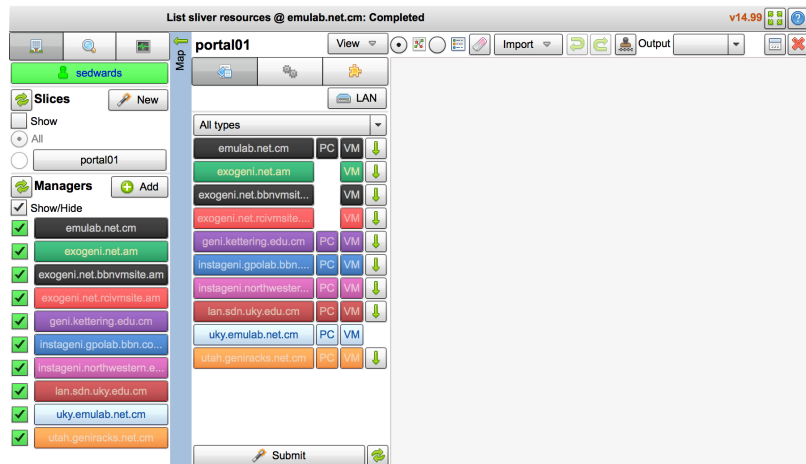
List sliver resources @ emulab.net.cm: Completed

v14.99

sedwards

Slices

New

Show

All

portal01

Managers

Add

Show/Hide

emulab.net.cm

exogeni.net.am

exogeni.net.bbnvmsite.am

exogeni.net.rcivmsite.am

geni.kettering.edu.cm

instageni.gpolab.bbn.co...

instageni.northwestern.e...

lan.sdn.uky.edu.cm

uky.emulab.net.cm

utah.geniracks.net.cm

Map

portal01

View

Import

Output

LAN

All types

| | | |
|---|---|---|
| emulab.net.cm | PC | VM |
| exogeni.net.am | | VM |
| exogeni.net.bbnvmsit... | | VM |
| exogeni.net.rcivmsite.... | | VM |
| geni.kettering.edu.cm | PC | VM |
| instageni.gpolab.bbn.... | PC | VM |
| instageni.northwester... | PC | VM |
| lan.sdn.uky.edu.cm | PC | VM |
| uky.emulab.net.cm | PC | VM |
| utah.geniracks.net.cm | PC | VM |

Submit